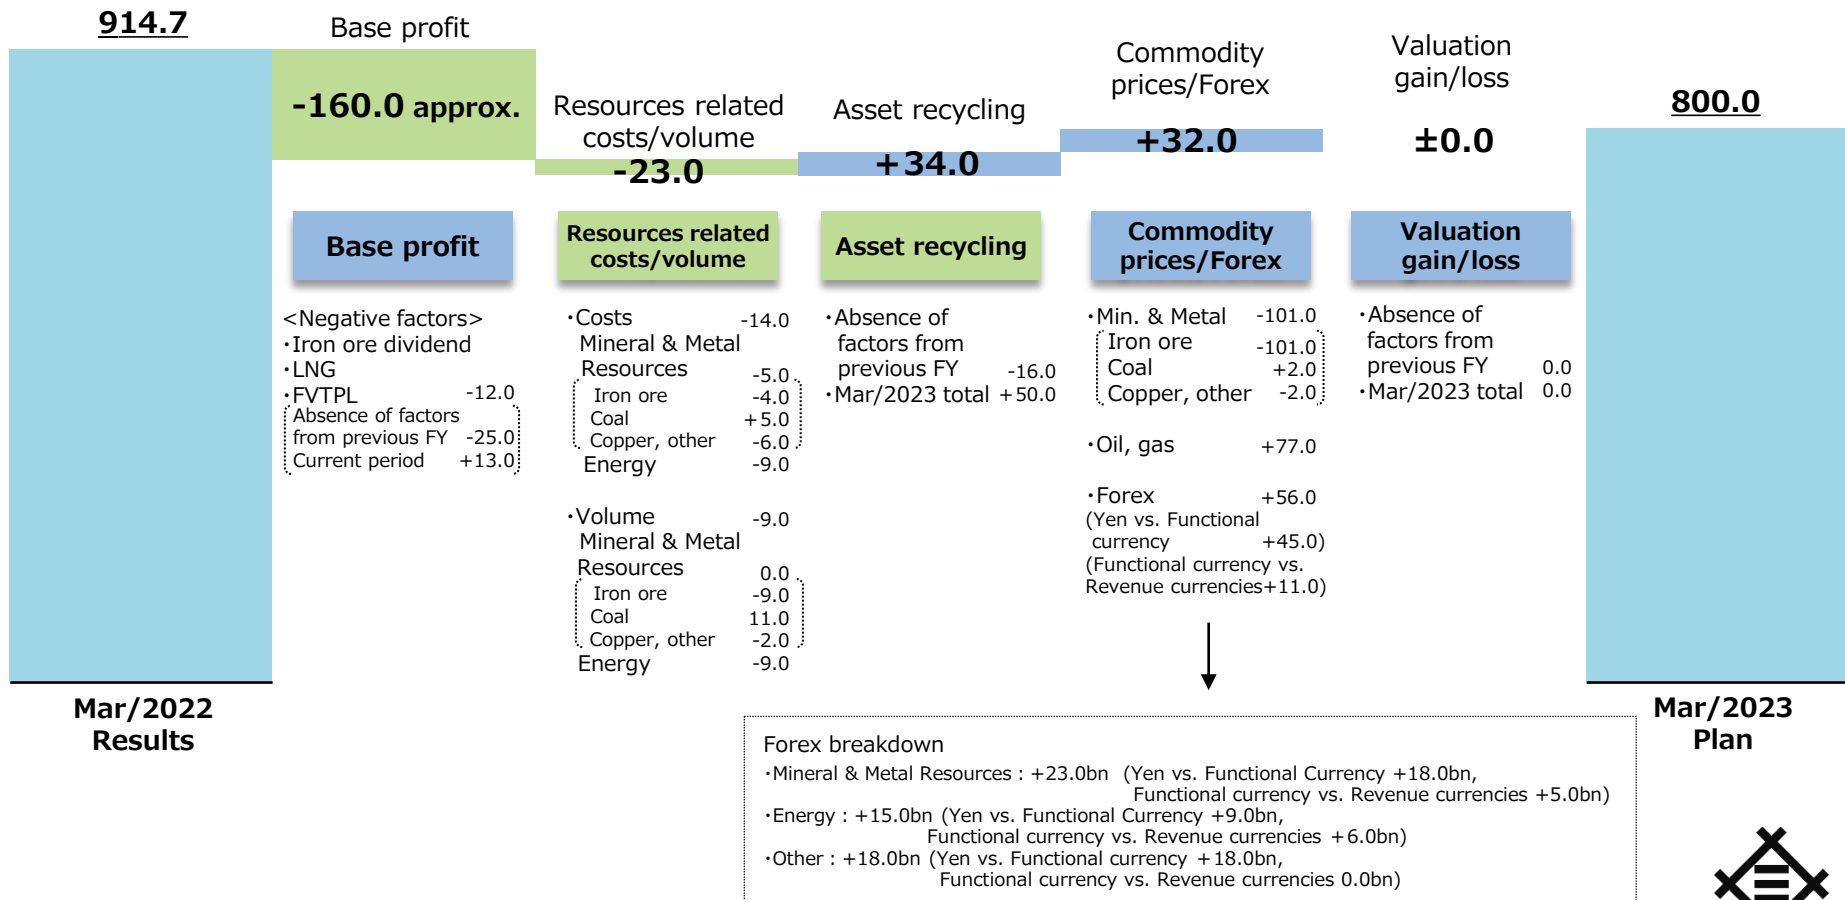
914.7

Base profit

-160.0 approx.

Resources related costs/volume

-23.0

Asset recycling

+34.0

Commodity prices/Forex

+32.0

Valuation gain/loss

±0.0

800.0

Base profit

Resources related costs/volume

Asset recycling

Commodity prices/Forex

Valuation gain/loss

<Negative factors>
・Iron ore dividend
・LNG
・FVTPL -12.0
Absence of factors from previous FY -25.0
Current period +13.0

・Costs -14.0
Mineral & Metal Resources -5.0
Iron ore -4.0
Coal +5.0
Copper, other -6.0
Energy -9.0

・Volume -9.0
Mineral & Metal Resources 0.0
Iron ore -9.0
Coal 11.0
Copper, other -2.0
Energy -9.0

・Absence of factors from previous FY -16.0
・Mar/2023 total +50.0

・Min. & Metal -101.0
Iron ore -101.0
Coal +2.0
Copper, other -2.0

・Oil, gas +77.0

・Forex +56.0
(Yen vs. Functional currency +45.0)
(Functional currency vs. Revenue currencies+11.0)

・Absence of factors from previous FY 0.0
・Mar/2023 total 0.0

Mar/2022 Results

Mar/2023 Plan

Forex breakdown
・Mineral & Metal Resources : +23.0bn (Yen vs. Functional Currency +18.0bn, Functional currency vs. Revenue currencies +5.0bn)
・Energy : +15.0bn (Yen vs. Functional Currency +9.0bn, Functional currency vs. Revenue currencies +6.0bn)
・Other : +18.0bn (Yen vs. Functional currency +18.0bn, Functional currency vs. Revenue currencies 0.0bn)